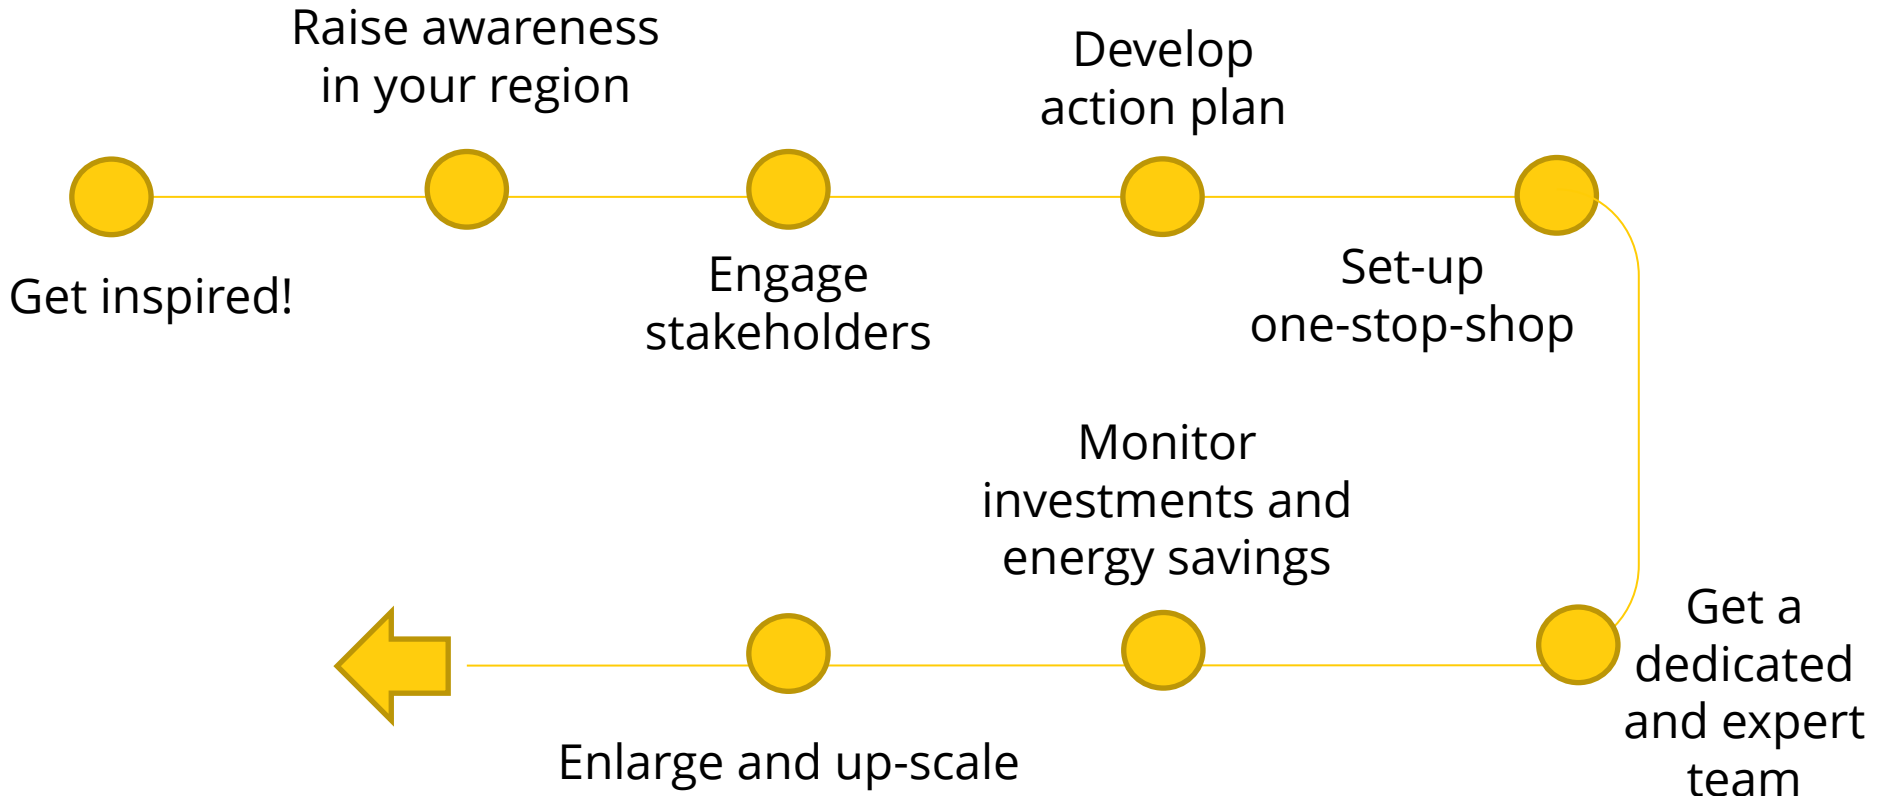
Raise awareness in your region

Develop action plan

Get inspired!

Engage stakeholders

Set-up one-stop-shop

Monitor investments and energy savings

Get a dedicated and expert team

Enlarge and up-scale